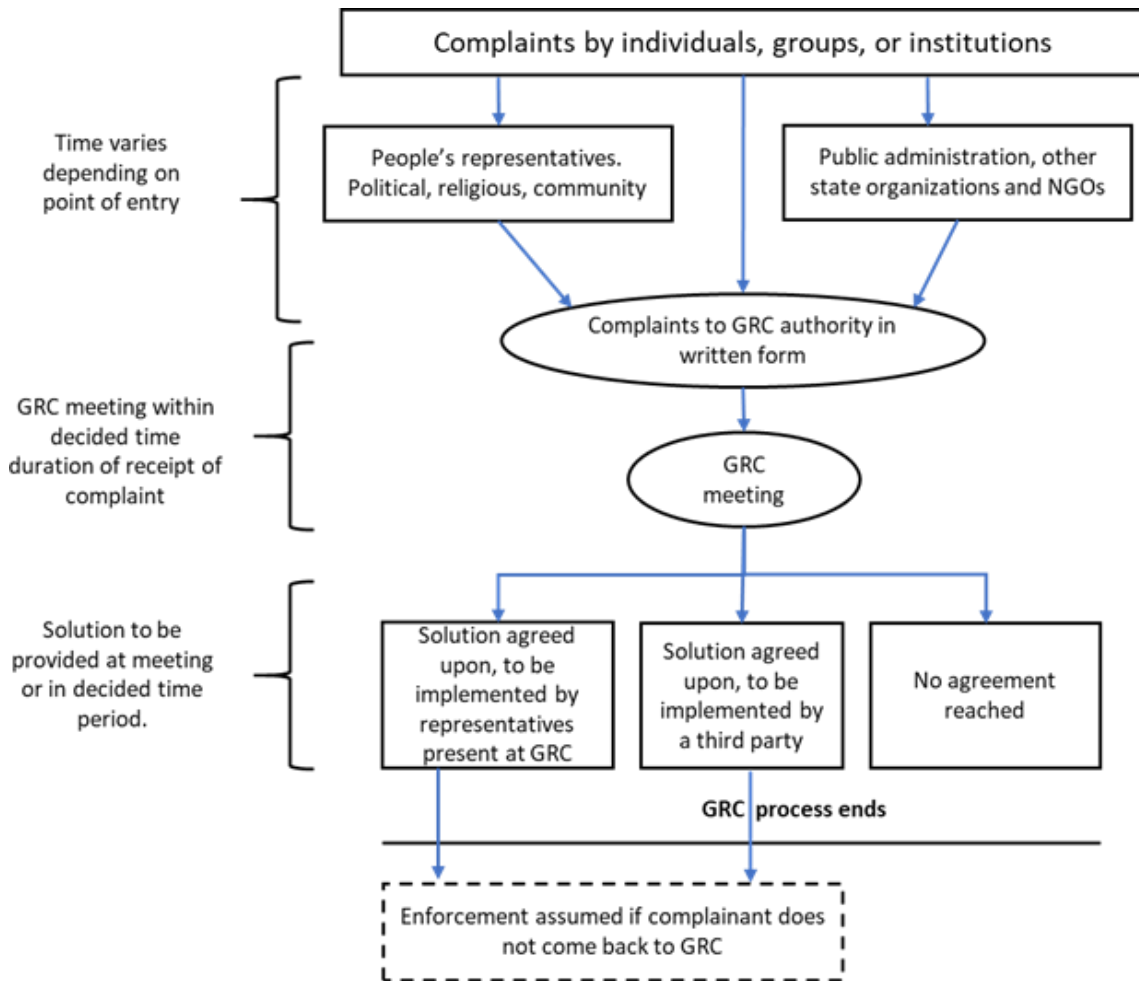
Complaints by individuals, groups, or institutions

Time varies depending on point of entry

People's representatives. Political, religious, community

Public administration, other state organizations and NGOs

Complaints to GRC authority in written form

GRC meeting within decided time duration of receipt of complaint

GRC meeting

Solution to be provided at meeting or in decided time period.

Solution agreed upon, to be implemented by representatives present at GRC

Solution agreed upon, to be implemented by a third party

No agreement reached

GRC process ends

Enforcement assumed if complainant does not come back to GRC